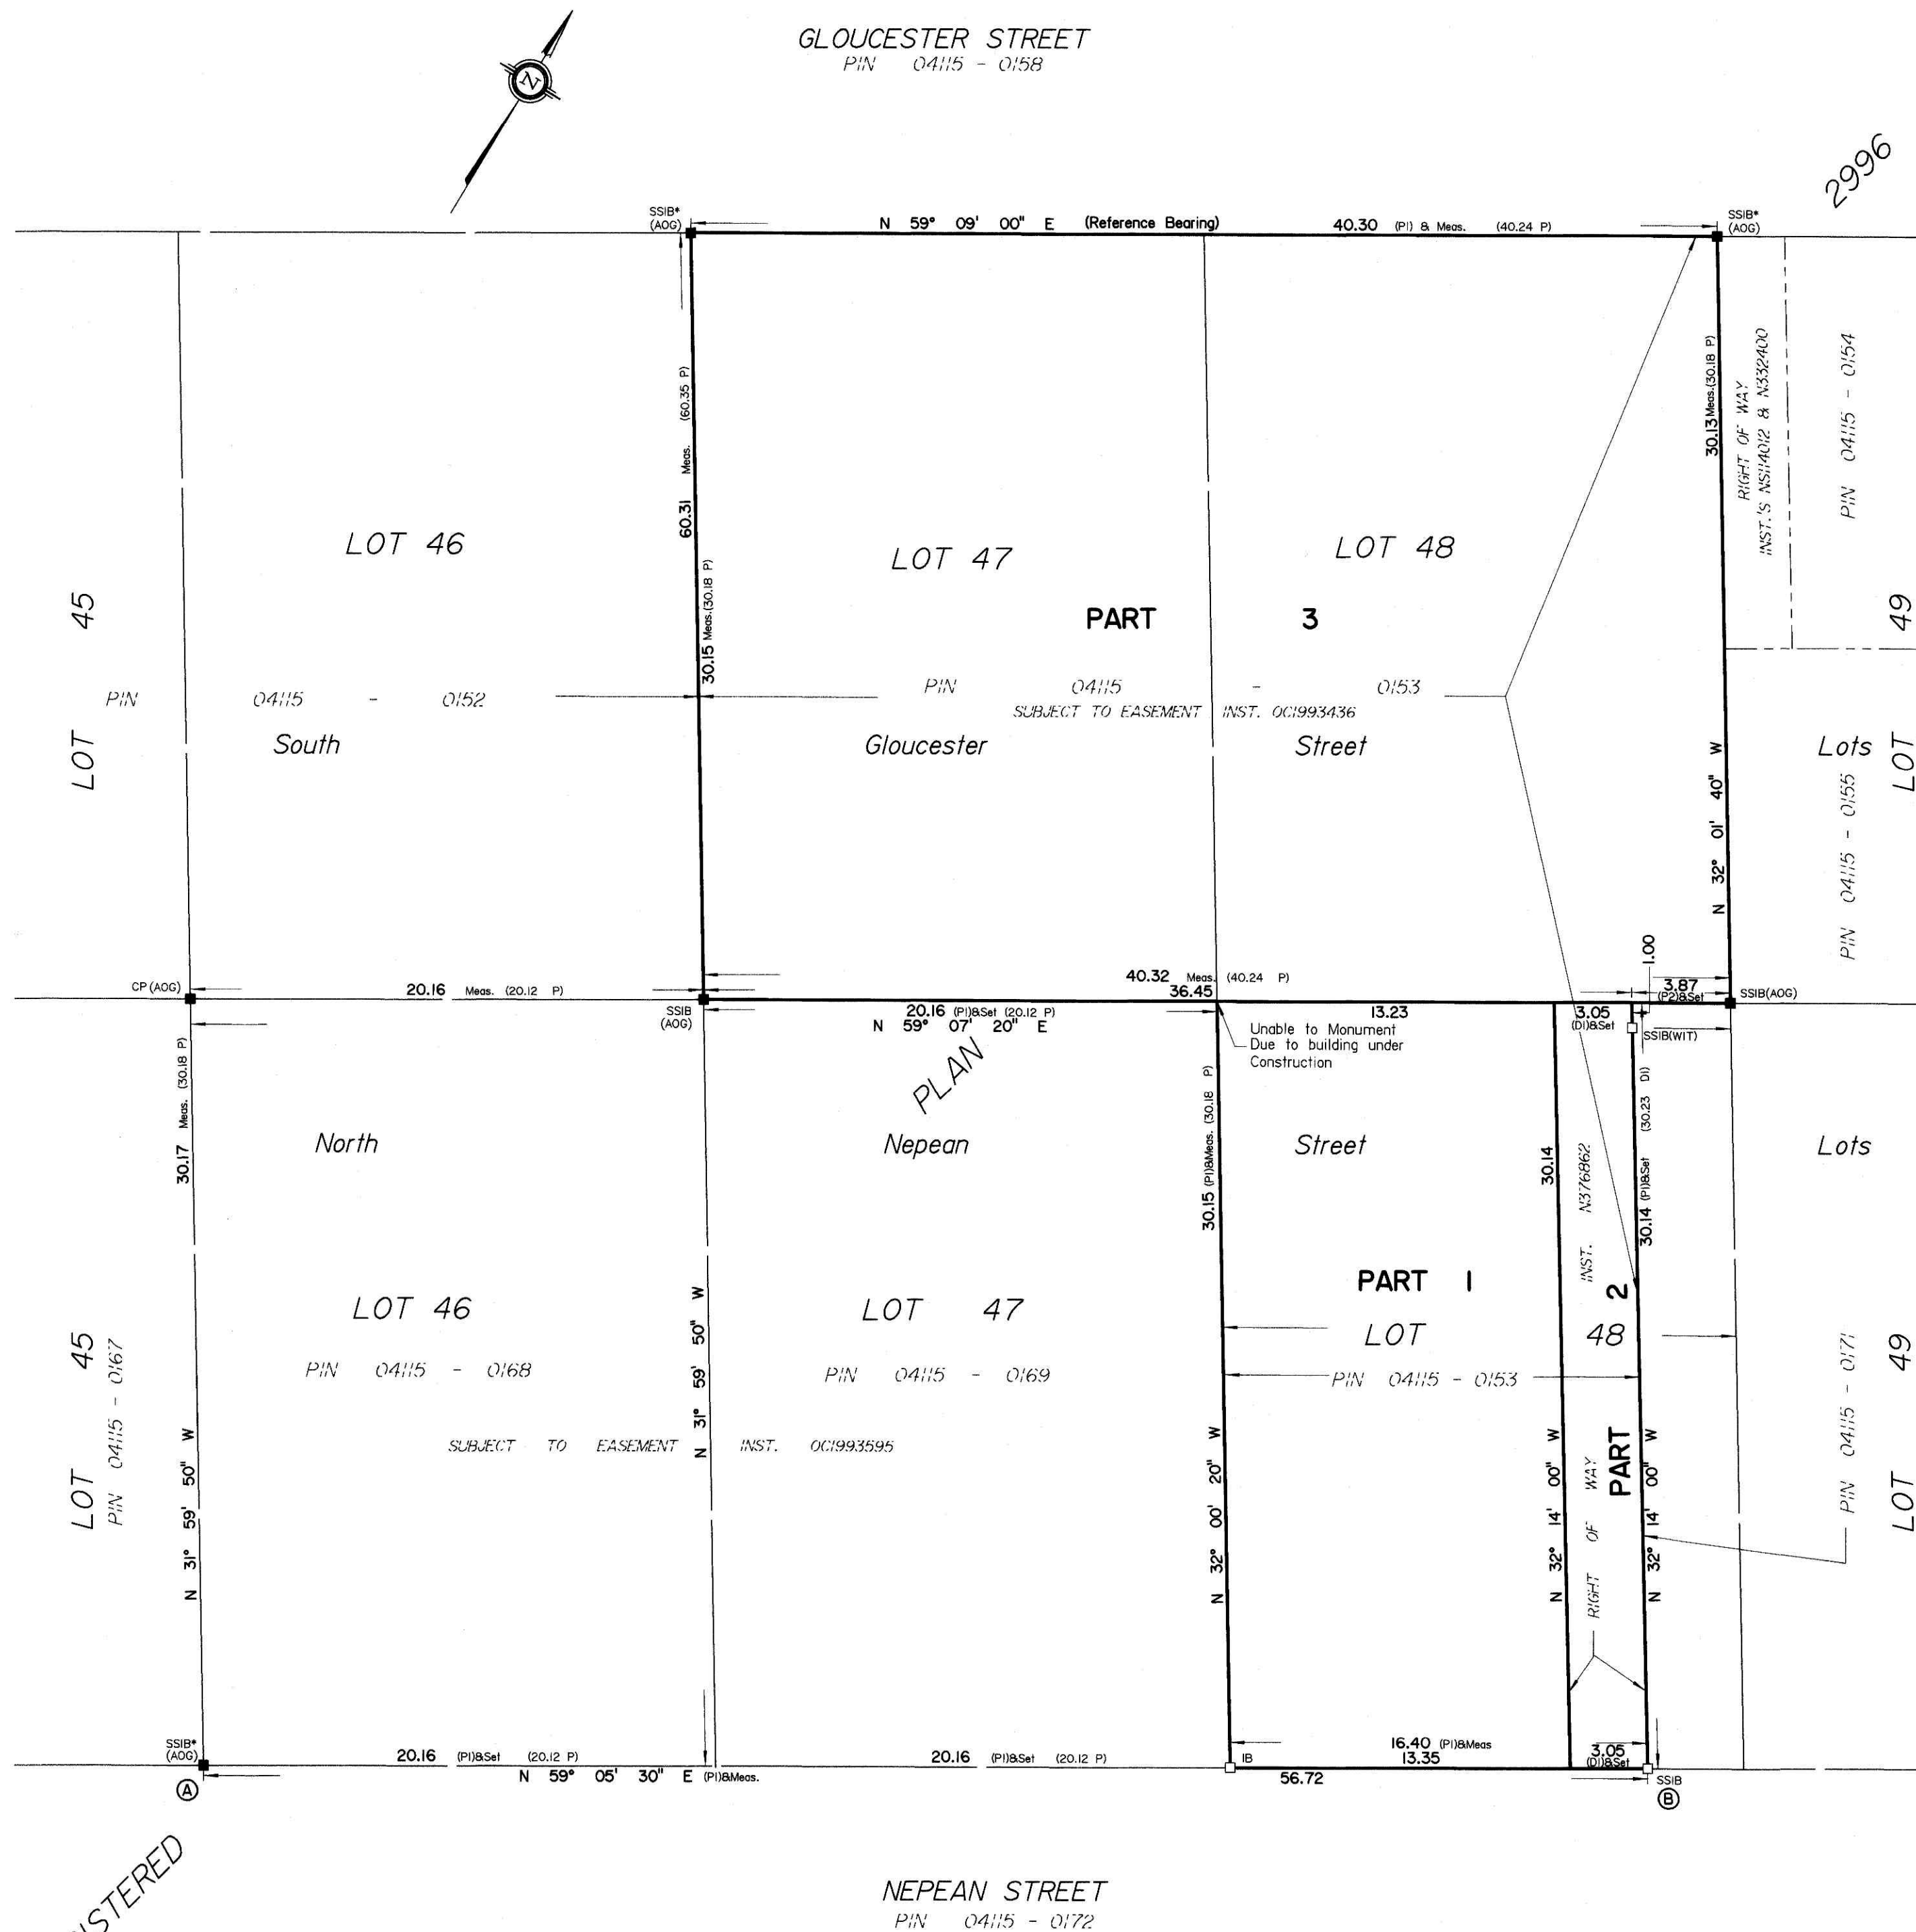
GLOUCESTER STREET
PIN 04115 - 0158

N

2996

SSIB* (AOG)
N 59° 09' 00" E (Reference Bearing)
40.30 (P1) & Meas. (40.24 P)
SSIB* (AOG)

60.31 Meas. (60.35 P)
30.15 Meas.(30.18 P)
30.13 Meas.(30.18 P)

RIGHT OF WAY
INST.'S NS114012 & N332400

PIN 04115 - 0154

LOT 46
LOT 47
LOT 48

PART 3

LOT 45

PIN 04115 - 0152
PIN 04115 - 0153
SUBJECT TO EASEMENT INST. OC1993436

South Gloucester Street

Lots

N 32° 01' 40" W

LOT 49

PIN 04115 - 0155

1.00
3.87 (P2)&Set
SSIB(AOG)

CP (AOG)
20.16 Meas. (20.12 P)
40.32 Meas. (40.24 P)
36.45
SSIB (AOG)
20.16 (P1)&Set (20.12 P)
N 59° 07' 20" E
13.23
3.05 (D1)&Set
SSIB(WIT)

Unable to Monument Due to building under Construction

PLAN

30.17 Meas. (30.18 P)
30.15 (P1)&Meas. (30.18 P)
30.14
30.14 (P1)&Set (30.23 D1)

INST. N376862

North Nepean Street

Lots

LOT 46
LOT 47
PART 1
LOT 48
PART 2

LOT 45
PIN 04115 - 0167
PIN 04115 - 0168
PIN 04115 - 0169
PIN 04115 - 0153
PIN 04115 - 0171
LOT 49

SUBJECT TO EASEMENT INST. OC1993595

N 31° 59' 50" W
N 31° 59' 50" W
N 32° 00' 20" W
N 32° 14' 00" W
N 32° 14' 00" W

RIGHT OF WAY

SSIB* (AOG)
20.16 (P1)&Set (20.12 P)
N 59° 05' 30" E (P1)&Meas.
20.16 (P1)&Set (20.12 P)
IB
56.72
16.40 (P1)&Meas
13.35
3.05 (D1)&Set
SSIB

A
B

NEPEAN STREET
PIN 04115 - 0172

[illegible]STERED